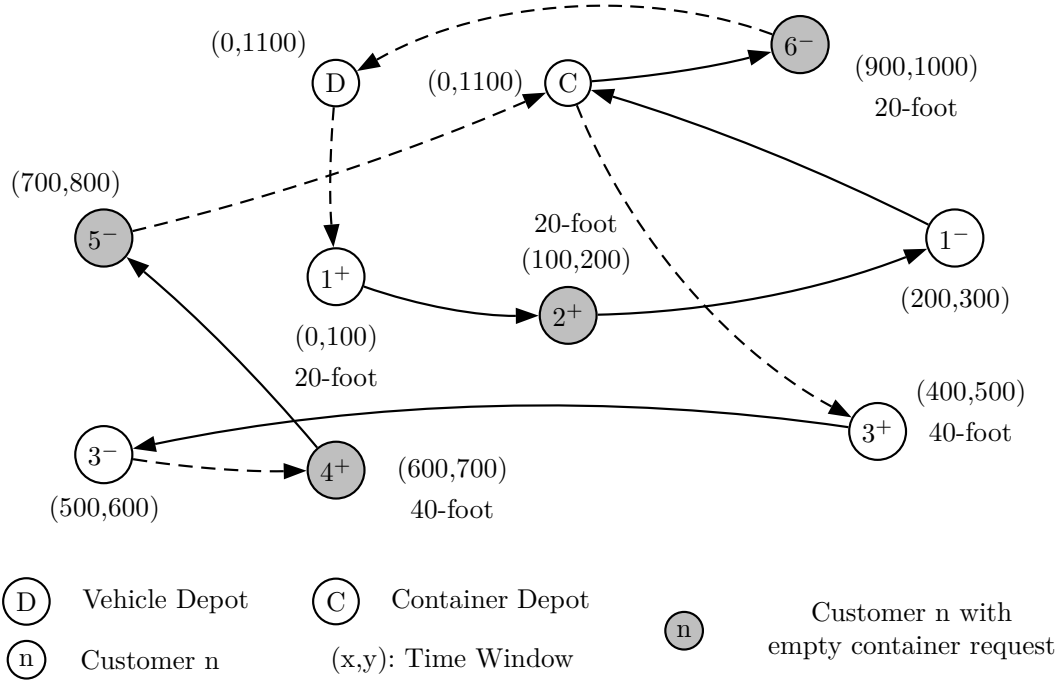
(0,1100)

D

(0,1100)

C

$6^-$

(900,1000)

20-foot

(700,800)

$5^-$

20-foot

(100,200)

$1^-$

$1^+$

$2^+$

(200,300)

(0,100)

20-foot

(400,500)

$3^+$

40-foot

$3^-$

$4^+$

(600,700)

40-foot

(500,600)

D Vehicle Depot

C Container Depot

n Customer n with empty container request

n Customer n

(x,y): Time Window